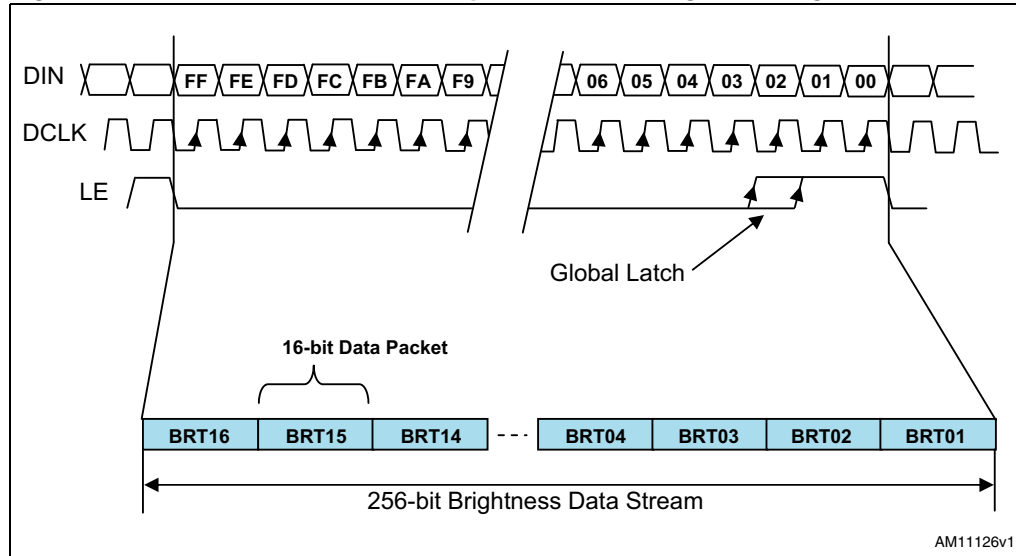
DIN
FF FE FD FC FB FA F9
06 05 04 03 02 01 00
DCLK
LE
Global Latch
16-bit Data Packet

| BRT16 | BRT15 | BRT14 | --- | BRT04 | BRT03 | BRT02 | BRT01 |
|---|---|---|---|---|---|---|---|

256-bit Brightness Data Stream

AM11126v1